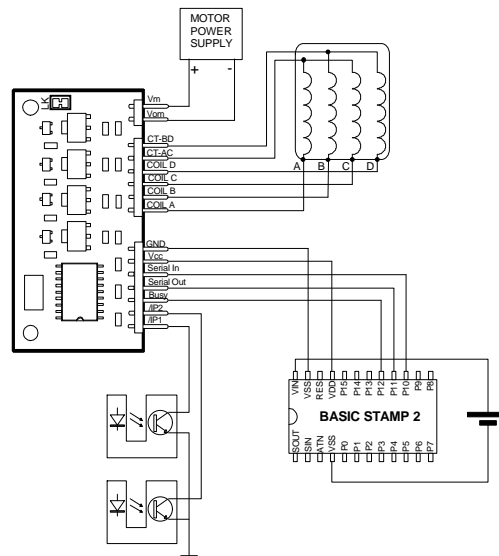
MOTOR POWER SUPPLY
+
-
Vm
Vom
CT-BD
CT-AC
COIL D
COIL C
COIL B
COIL A
A
B
C
D
GND
Vcc
Serial In
Serial Out
Busy
/IP2
/IP1
VIN
VSS
RES
VDD
P15
P14
P13
P12
P11
P10
P9
P8
BASIC STAMP 2
SOUT
SIN
ATN
VSS
P0
P1
P2
P3
P4
P5
P6
P7